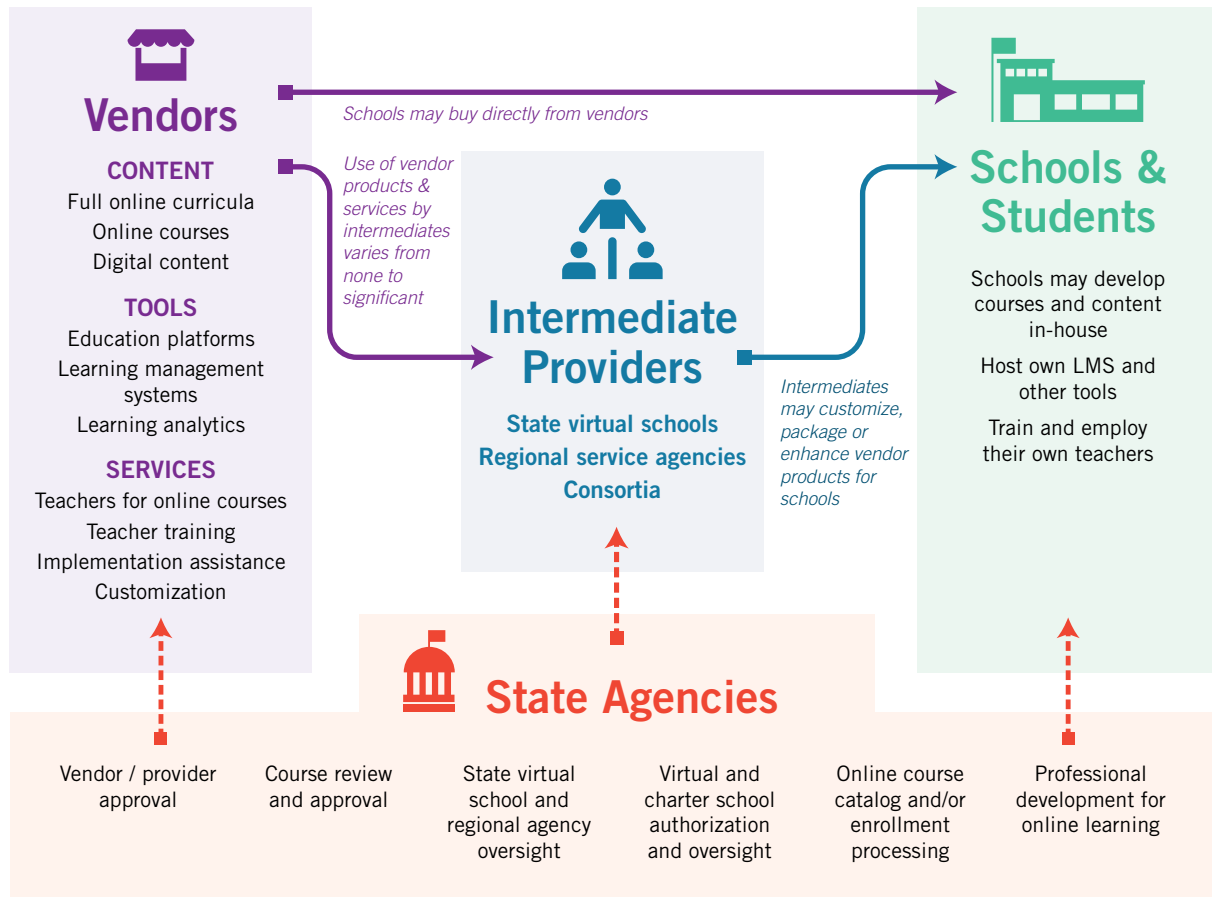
Vendors

CONTENT
Full online curricula
Online courses
Digital content

TOOLS
Education platforms
Learning management systems
Learning analytics

SERVICES
Teachers for online courses
Teacher training
Implementation assistance
Customization

Schools may buy directly from vendors

Use of vendor products & services by intermediates varies from none to significant

Intermediate Providers

State virtual schools
Regional service agencies
Consortia

Intermediates may customize, package or enhance vendor products for schools

Schools & Students

Schools may develop courses and content in-house

Host own LMS and other tools

Train and employ their own teachers

State Agencies

Vendor / provider approval

Course review and approval

State virtual school and regional agency oversight

Virtual and charter school authorization and oversight

Online course catalog and/or enrollment processing

Professional development for online learning